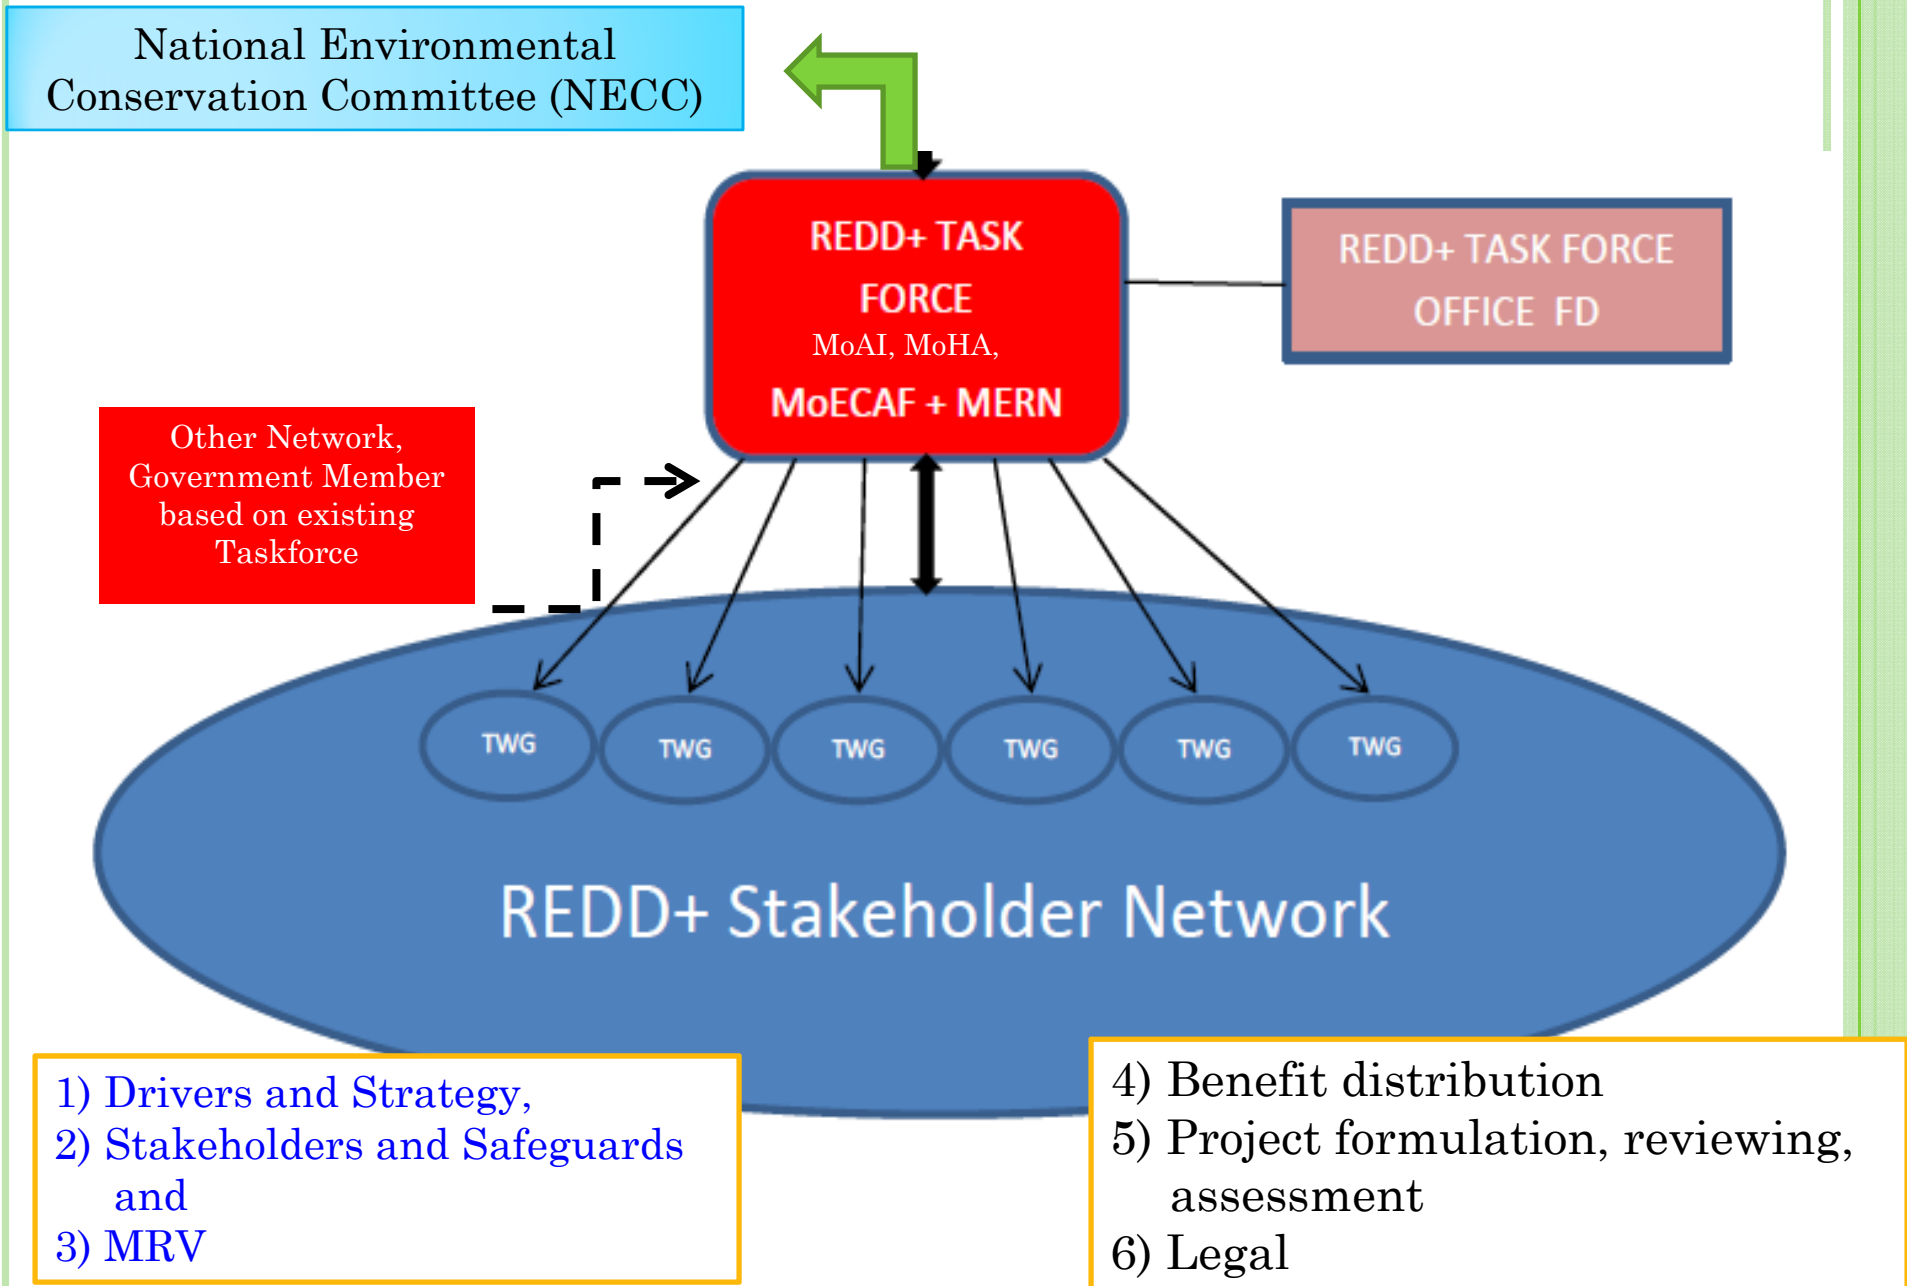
National Environmental Conservation Committee (NECC)

REDD+ TASK FORCE
MoAI, MoHA,
MoECAF + MERN

REDD+ TASK FORCE OFFICE FD

Other Network, Government Member based on existing Taskforce

TWG

TWG

TWG

TWG

TWG

TWG

REDD+ Stakeholder Network

1) Drivers and Strategy,
2) Stakeholders and Safeguards and
3) MRV

4) Benefit distribution
5) Project formulation, reviewing, assessment
6) Legal